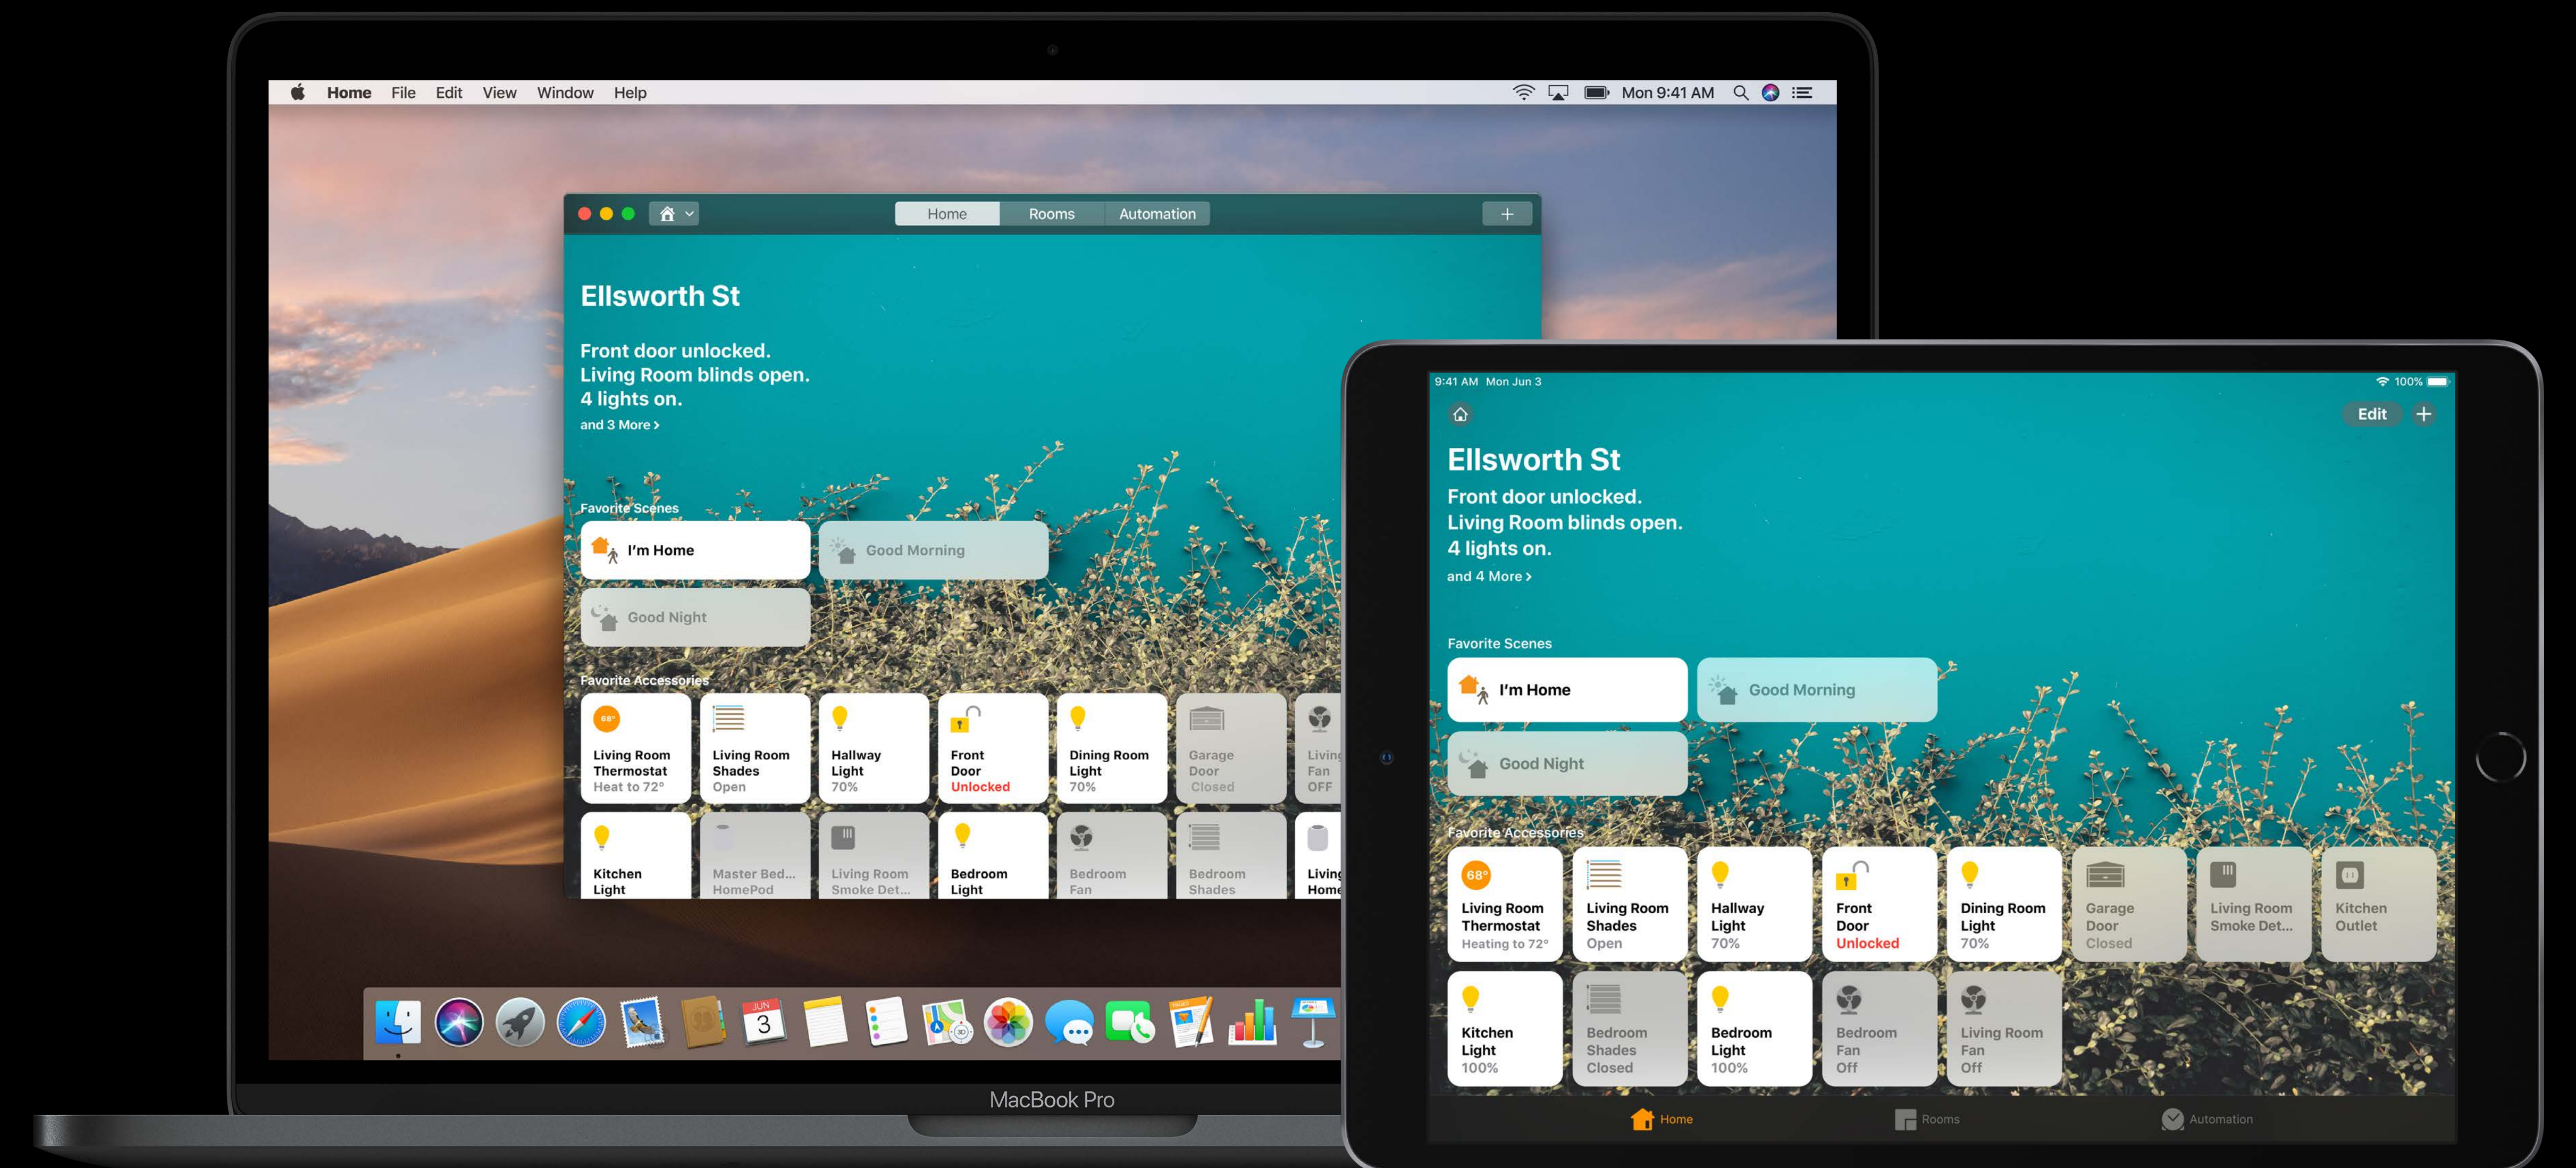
Home File Edit View Window Help

Mon 9:41 AM

Home Rooms Automation

Ellsworth St

Front door unlocked.
Living Room blinds open.
4 lights on.
and 3 More >

Favorite Scenes

I'm Home

Good Morning

Good Night

Favorite Accessories

68°
Living Room Thermostat
Heat to 72°

Living Room Shades
Open

Hallway Light
70%

Front Door
Unlocked

Dining Room Light
70%

Garage Door
Closed

Livin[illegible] Fan
OFF

Kitchen Light

Master Bed... HomePod

Living Room Smoke Det...

Bedroom Light

Bedroom Fan

Bedroom Shades

Livin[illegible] Home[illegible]

JUN
3

MacBook Pro

9:41 AM Mon Jun 3

100%

Edit

Ellsworth St

Front door unlocked.
Living Room blinds open.
4 lights on.
and 4 More >

Favorite Scenes

I'm Home

Good Morning

Good Night

Favorite Accessories

68°
Living Room Thermostat
Heating to 72°

Living Room Shades
Open

Hallway Light
70%

Front Door
Unlocked

Dining Room Light
70%

Garage Door
Closed

Living Room Smoke Det...

Kitchen Outlet

Kitchen Light
100%

Bedroom Shades
Closed

Bedroom Light
100%

Bedroom Fan
Off

Living Room Fan
Off

Home

Rooms

Automation